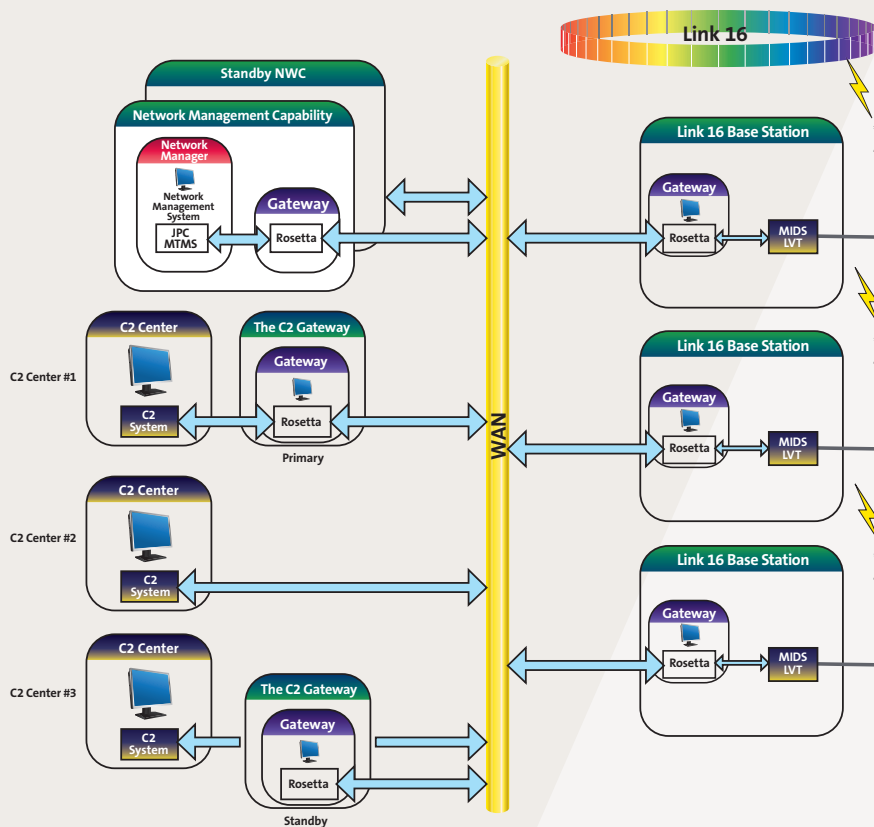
Link 16

Standby NWC

Network Management Capability

Network Manager

Network Management System

JPC MTMS

Gateway

Rosetta

Link 16 Base Station

Gateway

Rosetta

MIDS LVT

C2 Center #1

C2 Center

C2 System

The C2 Gateway

Gateway

Rosetta

Primary

WAN

Link 16 Base Station

Gateway

Rosetta

MIDS LVT

C2 Center #2

C2 Center

C2 System

Link 16 Base Station

Gateway

Rosetta

MIDS LVT

C2 Center #3

C2 Center

C2 System

The C2 Gateway

Gateway

Rosetta

Standby